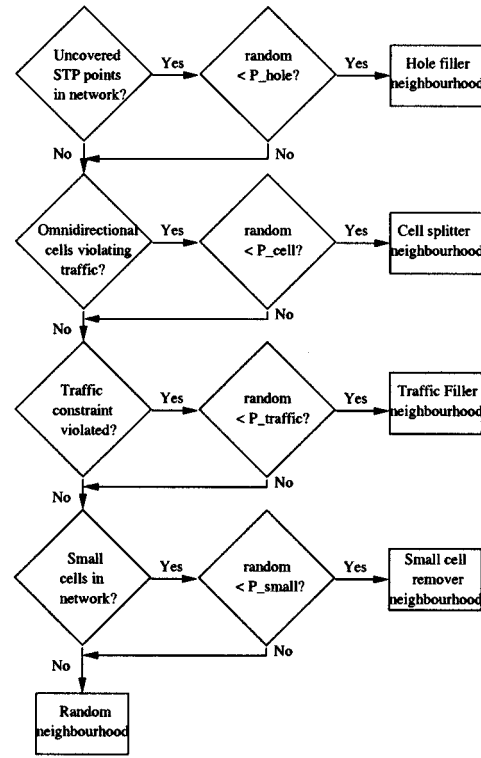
Uncovered STP points in network?

Yes

random < P_hole?

Yes

Hole filler neighbourhood

No

No

Omnidirectional cells violating traffic?

Yes

random < P_cell?

Yes

Cell splitter neighbourhood

No

No

Traffic constraint violated?

Yes

random < P_traffic?

Yes

Traffic Filler neighbourhood

No

No

Small cells in network?

Yes

random < P_small?

Yes

Small cell remover neighbourhood

No

No

Random neighbourhood